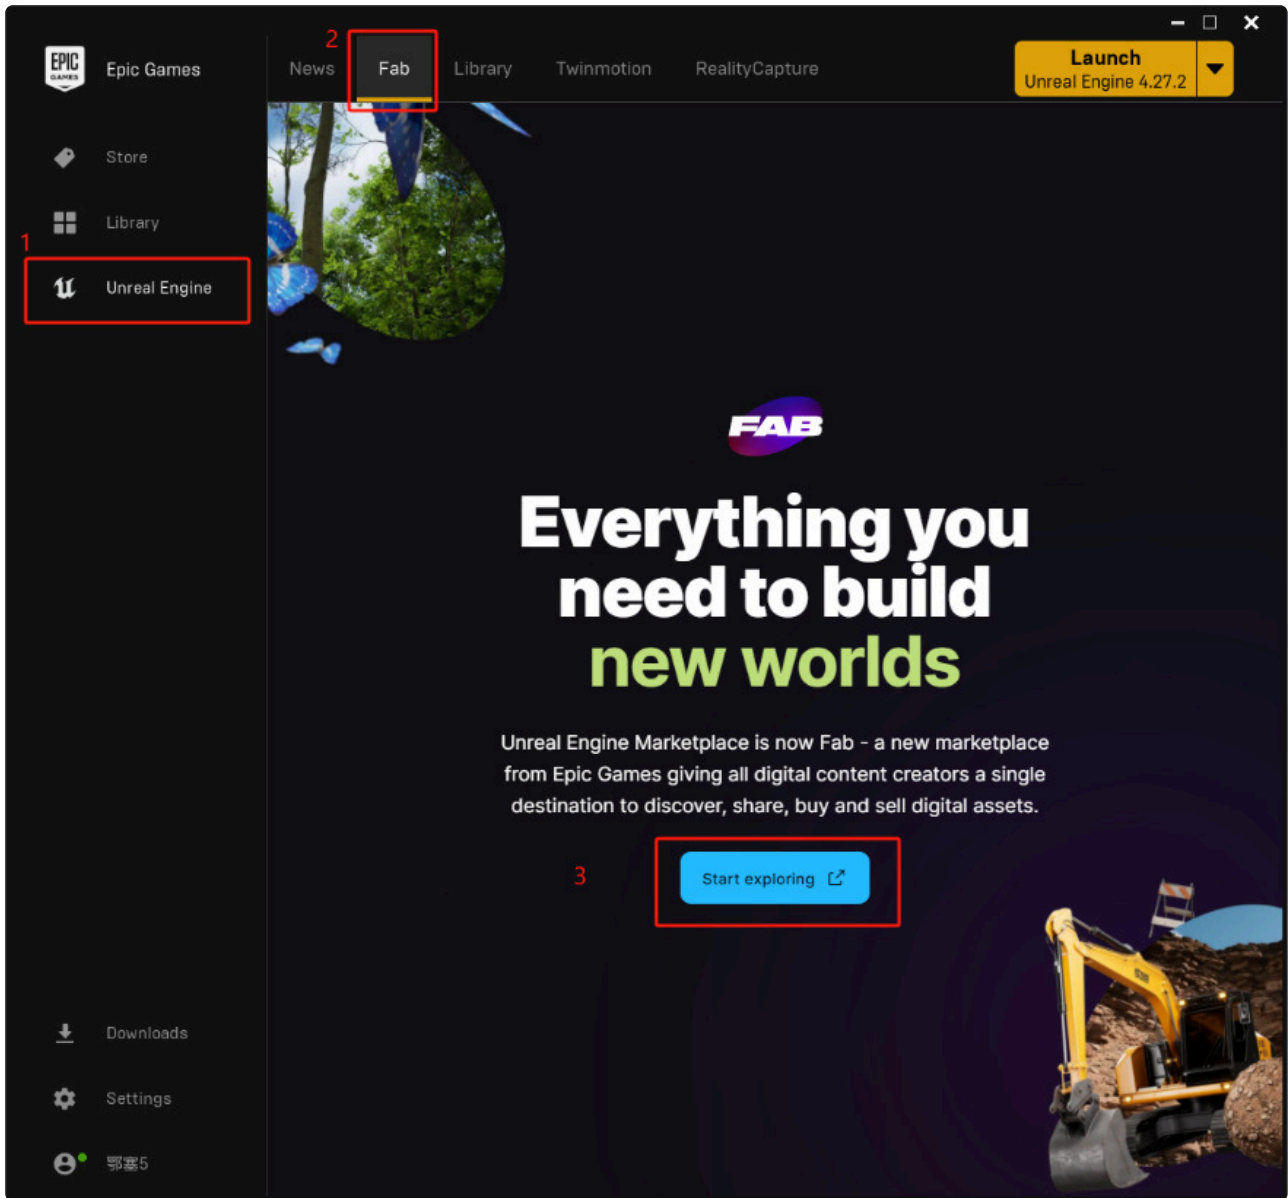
EPIC GAMES Epic Games

Store

Library

1

Unreal Engine

2

News Fab Library Twinmotion RealityCapture

Launch
Unreal Engine 4.27.2

FAB

Everything you need to build new worlds

Unreal Engine Marketplace is now Fab - a new marketplace from Epic Games giving all digital content creators a single destination to discover, share, buy and sell digital assets.

3

Start exploring

Downloads

Settings

鄂塞5